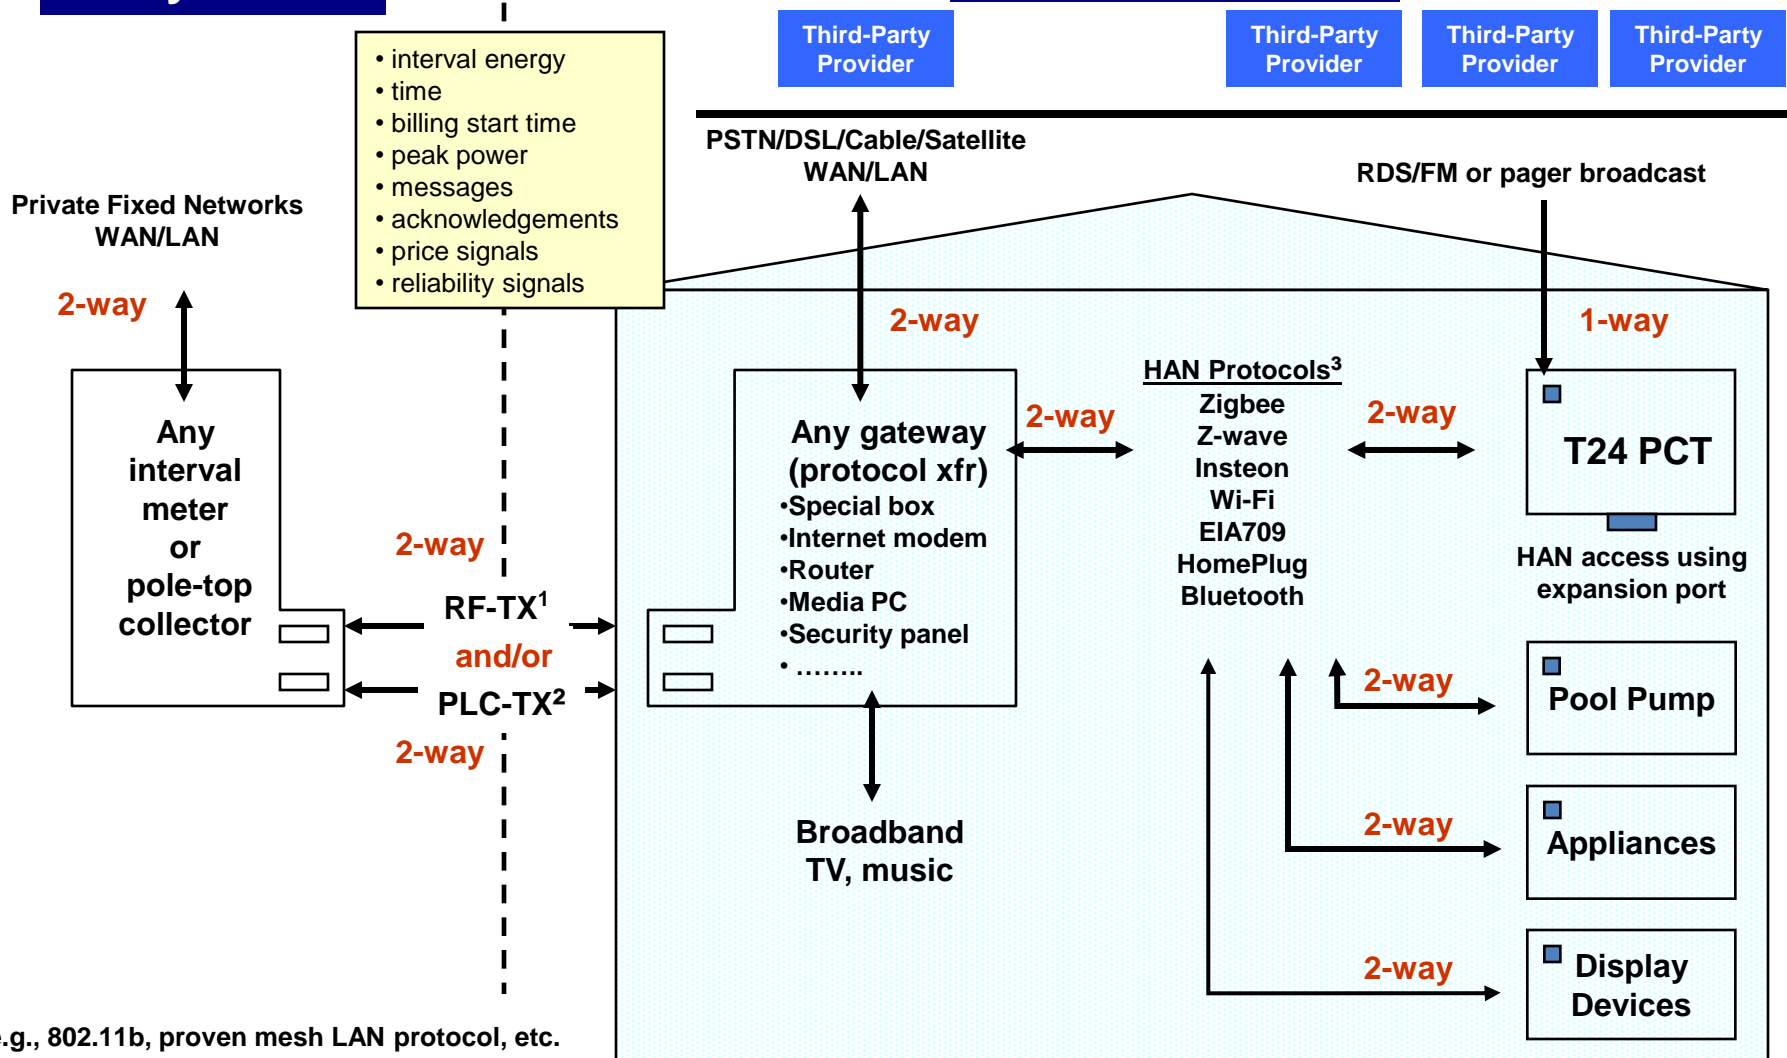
Third-Party Provider

Third-Party Provider

Third-Party Provider

Third-Party Provider

• interval energy
• time
• billing start time
• peak power
• messages
• acknowledgements
• price signals
• reliability signals

PSTN/DSL/Cable/Satellite WAN/LAN

RDS/FM or pager broadcast

Private Fixed Networks WAN/LAN

2-way

2-way

1-way

Any interval meter or pole-top collector

Any gateway (protocol xfr)
•Special box
•Internet modem
•Router
•Media PC
•Security panel
• ........

2-way

HAN Protocols$^3$
Zigbee
Z-wave
Insteon
Wi-Fi
EIA709
HomePlug
Bluetooth

2-way

T24 PCT

HAN access using expansion port

2-way

RF-TX$^1$

and/or

PLC-TX$^2$

2-way

2-way

Pool Pump

Broadband TV, music

2-way

Appliances

2-way

Display Devices

.g., 802.11b, proven mesh LAN protocol, etc.